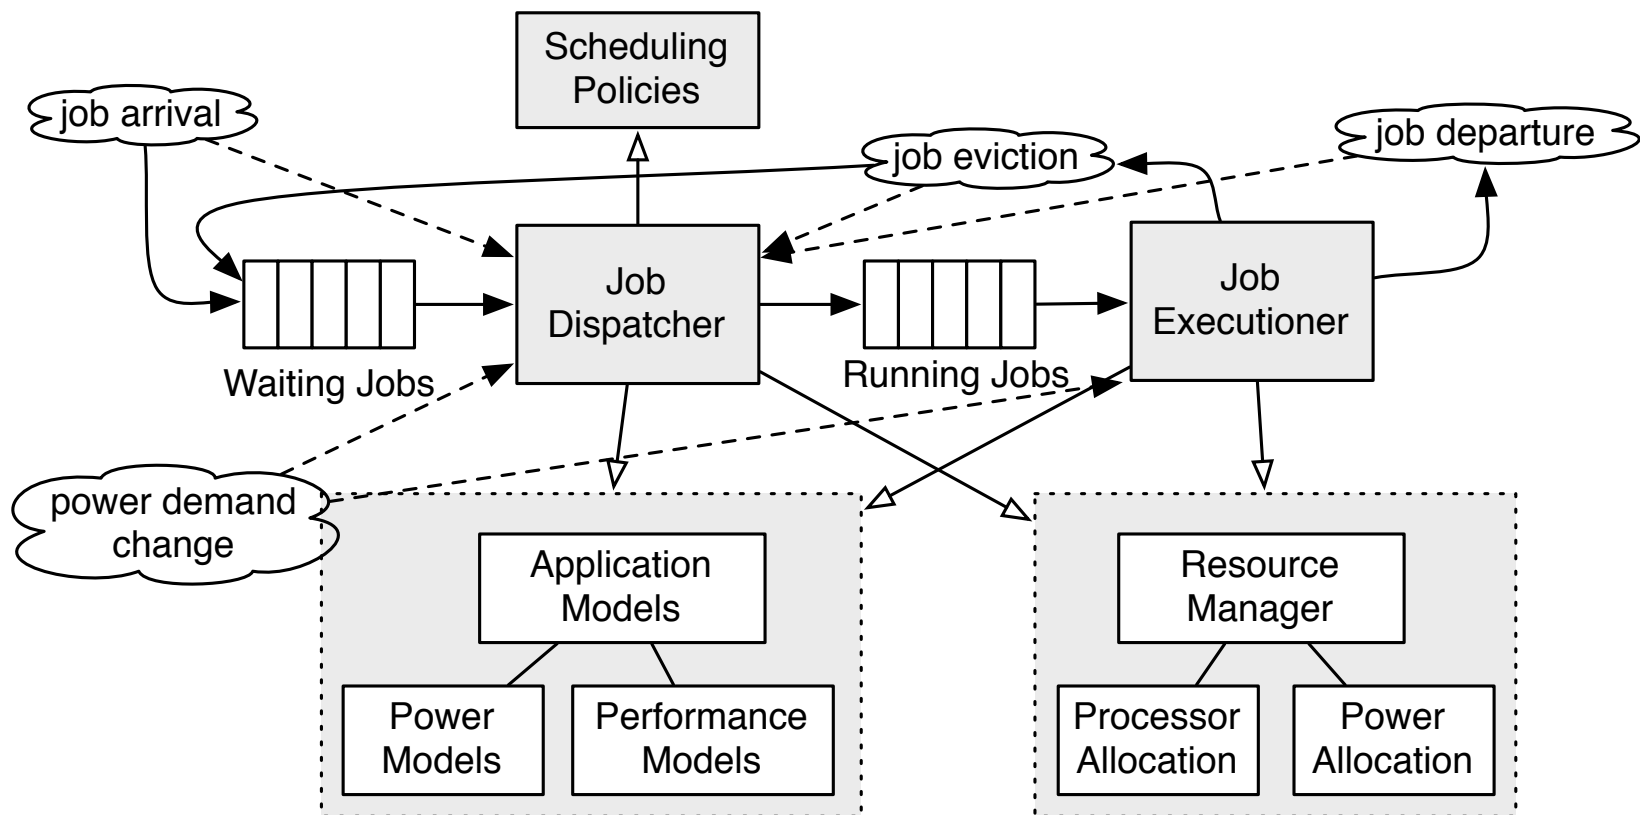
Scheduling Policies

job arrival

job eviction

job departure

Waiting Jobs

Job Dispatcher

Running Jobs

Job Executioner

power demand change

Application Models

Power Models

Performance Models

Resource Manager

Processor Allocation

Power Allocation